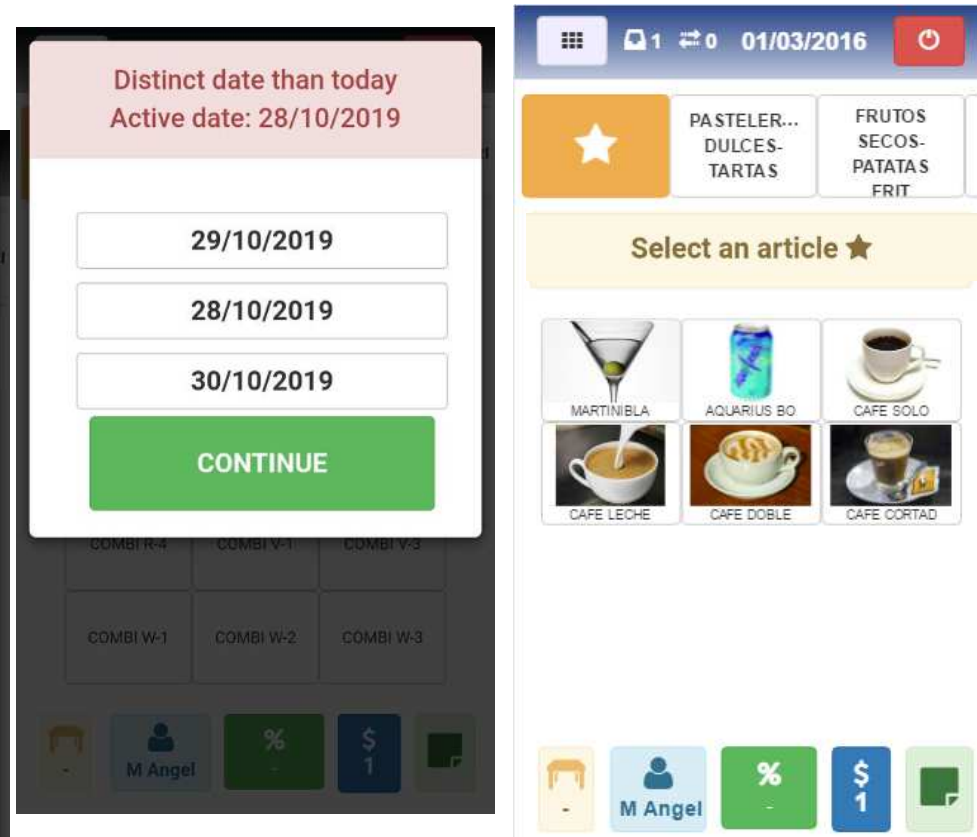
Distinct date than today
Active date: 28/10/2019

29/10/2019

28/10/2019

30/10/2019

CONTINUE

COMBI R-4 COMBI V-1 COMBI V-3

COMBI W-1 COMBI W-2 COMBI W-3

-

M Angel

%
-

$
1

1 0 01/03/2016

PASTELER... DULCES-TARTAS

FRUTOS SECOS-PATATAS FRIT

Select an article

MARTINIBLA

AQUARIUS BO

CAFE SOLO

CAFE LECHE

CAFE DOBLE

CAFE CORTAD

-

M Angel

%
-

$
1